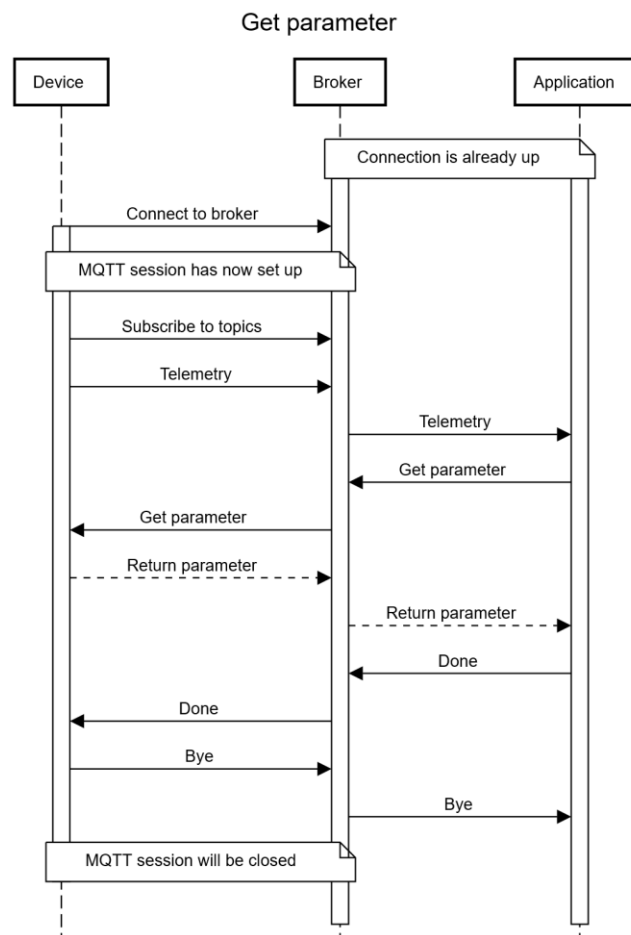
Get parameter

Device

Broker

Application

Connection is already up

Connect to broker

MQTT session has now set up

Subscribe to topics

Telemetry

Telemetry

Get parameter

Get parameter

Return parameter

Return parameter

Done

Done

Bye

Bye

MQTT session will be closed